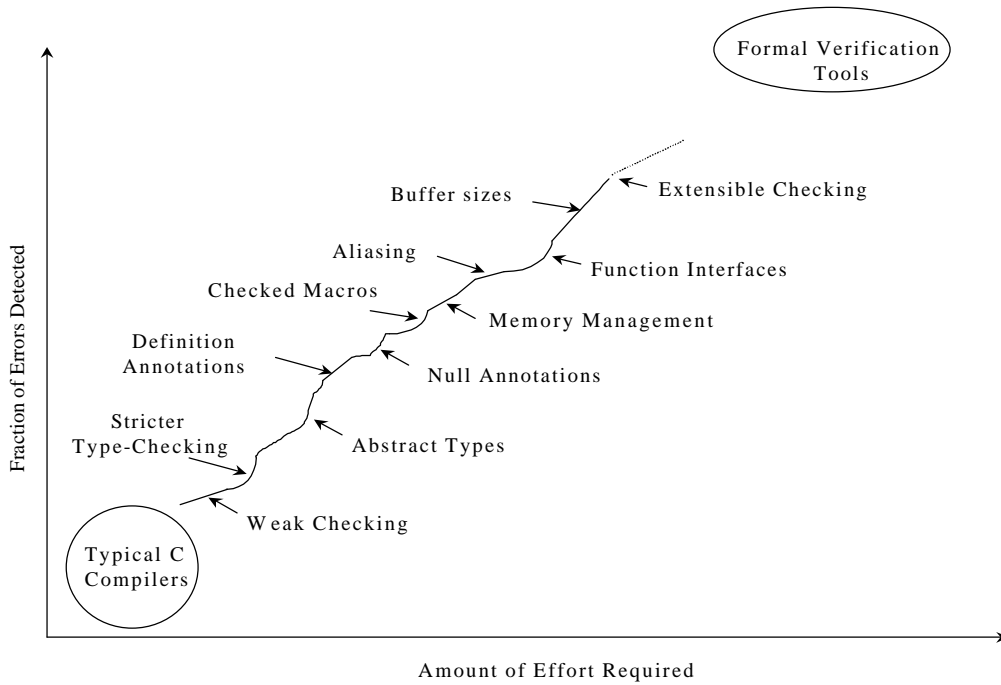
Formal Verification Tools

Extensible Checking

Buffer sizes

Aliasing

Function Interfaces

Checked Macros

Memory Management

Definition Annotations

Null Annotations

Stricter Type-Checking

Abstract Types

Weak Checking

Typical C Compilers

Fraction of Errors Detected

Amount of Effort Required